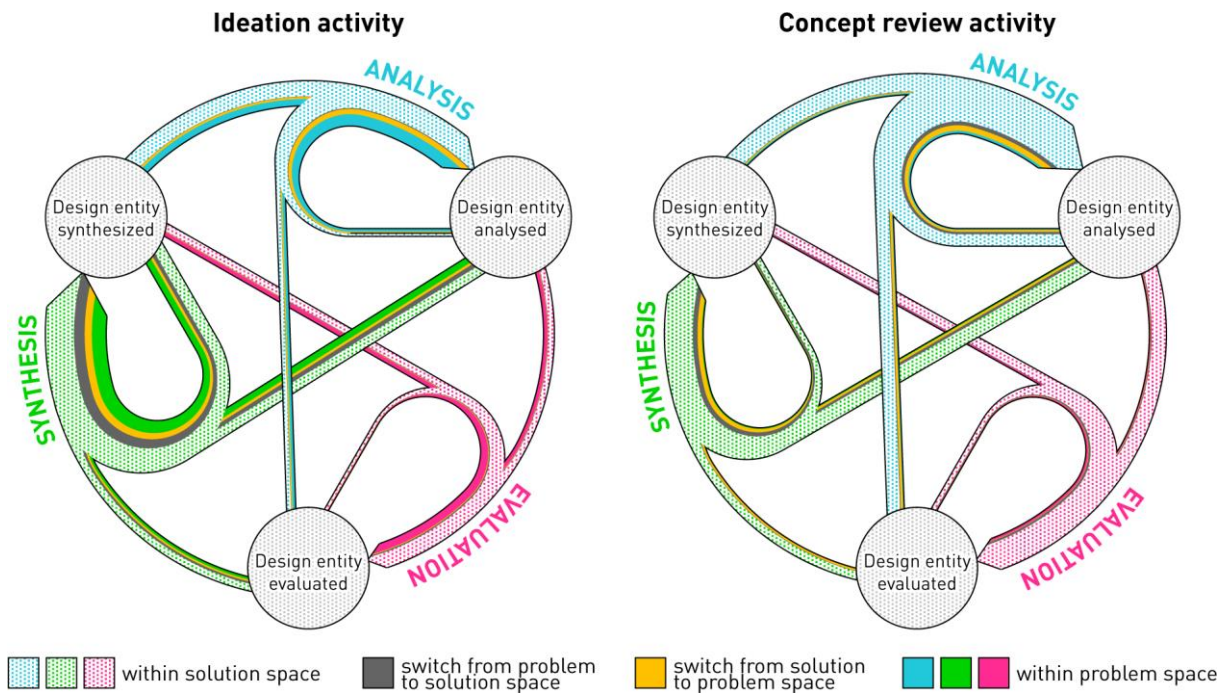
Ideation activity

ANALYSIS

Design entity synthesized

Design entity analysed

SYNTHESIS

EVALUATION

Design entity evaluated

Concept review activity

ANALYSIS

Design entity synthesized

Design entity analysed

SYNTHESIS

EVALUATION

Design entity evaluated

within solution space

switch from problem to solution space

switch from solution to problem space

within problem space